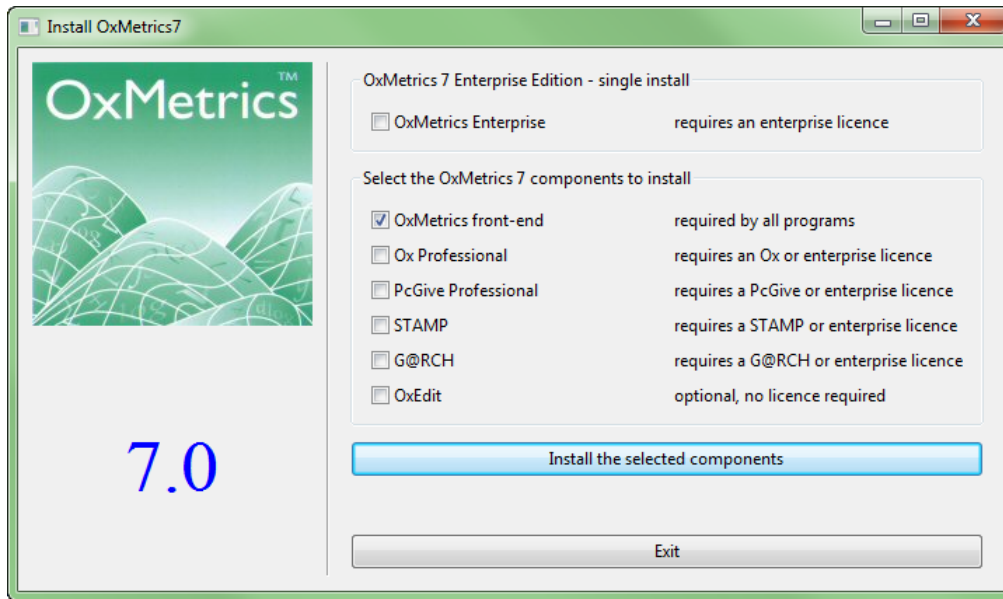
Install OxMetrics7

OxMetrics™

7.0

OxMetrics 7 Enterprise Edition - single install

OxMetrics Enterprise requires an enterprise licence

Select the OxMetrics 7 components to install

OxMetrics front-end required by all programs

Ox Professional requires an Ox or enterprise licence

PcGive Professional requires a PcGive or enterprise licence

STAMP requires a STAMP or enterprise licence

G@RCH requires a G@RCH or enterprise licence

OxEdit optional, no licence required

Install the selected components

Exit